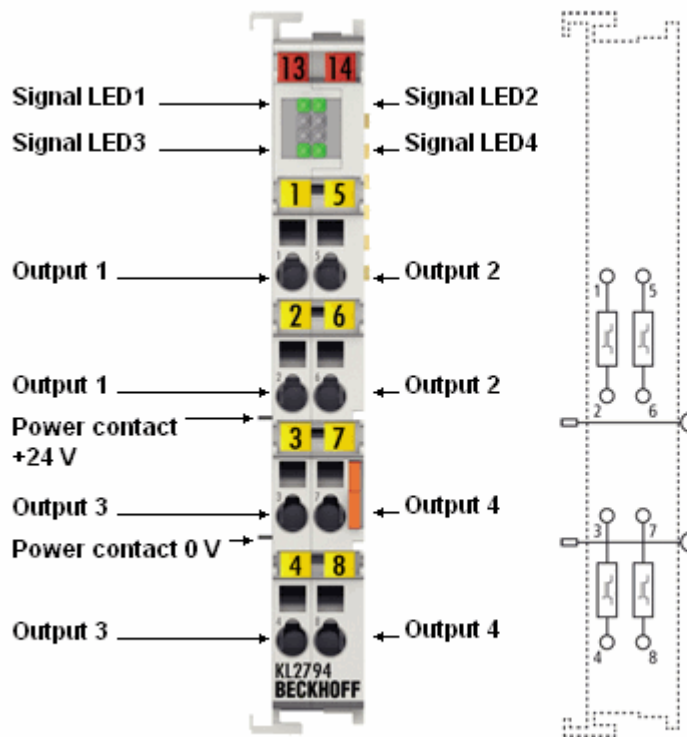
13 14

Signal LED1
Signal LED2
Signal LED3
Signal LED4

1 5

Output 1
Output 2

2 6

Output 1
Output 2

Power contact +24 V

3 7

Output 3
Output 4

Power contact 0 V

4 8

Output 3
Output 4

KL2794
BECKHOFF

1 5
2 6
3 7
4 8